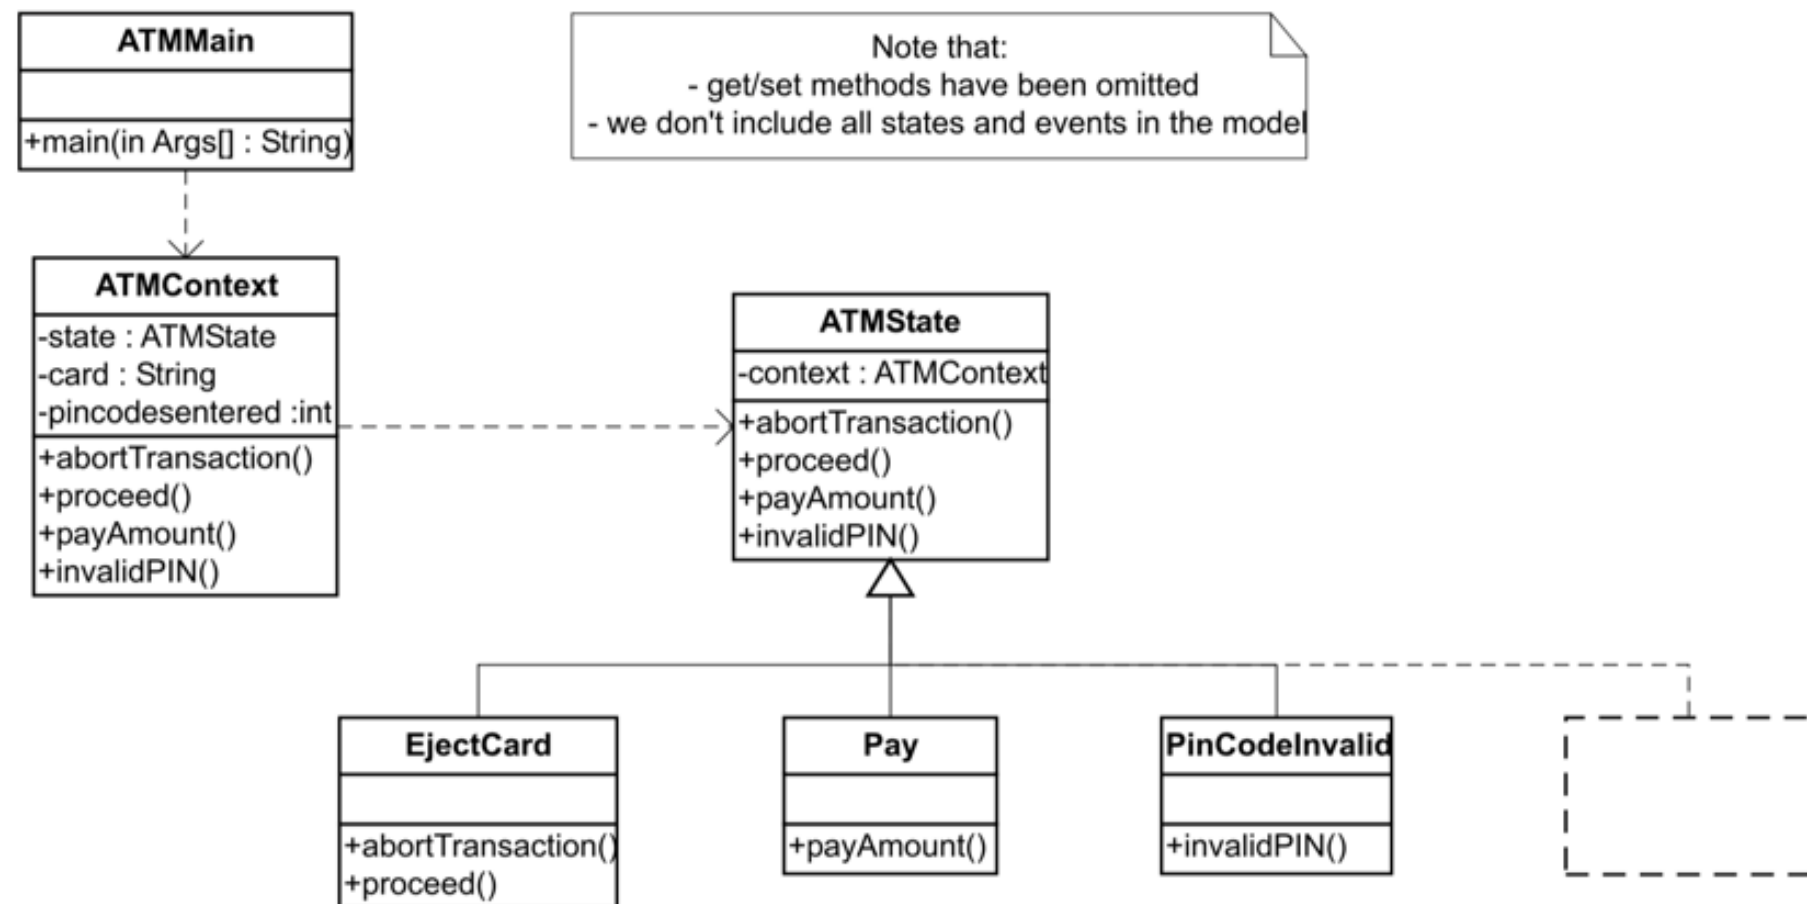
ATMMain

+main(in Args[] : String)

Note that:
- get/set methods have been omitted
- we don't include all states and events in the model

ATMContext

-state : ATMState
-card : String
-pincodesentered :int

+abortTransaction()
+proceed()
+payAmount()
+invalidPIN()

ATMState

-context : ATMContext

+abortTransaction()
+proceed()
+payAmount()
+invalidPIN()

EjectCard

+abortTransaction()
+proceed()

Pay

+payAmount()

PinCodeInvalid

+invalidPIN()